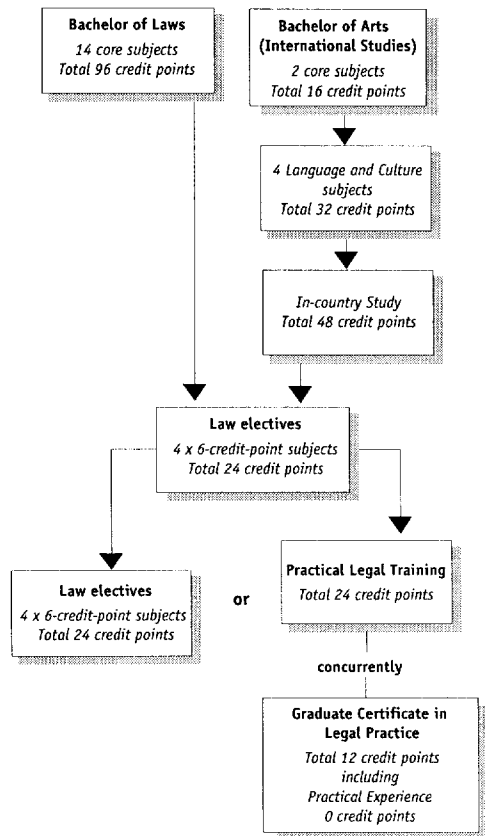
Bachelor of Laws
14 core subjects
Total 96 credit points

Bachelor of Arts (International Studies)
2 core subjects
Total 16 credit points

4 Language and Culture subjects
Total 32 credit points

In-country Study
Total 48 credit points

Law electives
4 x 6-credit-point subjects
Total 24 credit points

Law electives
4 x 6-credit-point subjects
Total 24 credit points

or

Practical Legal Training
Total 24 credit points

concurrently

Graduate Certificate in Legal Practice
Total 12 credit points
including
Practical Experience
0 credit points